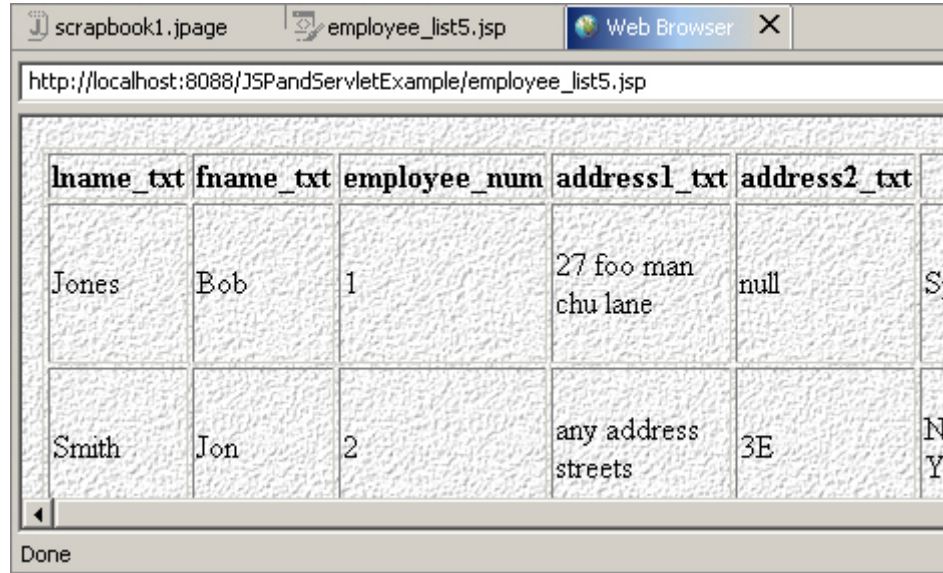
scrapbook1.jpage | employee_list5.jsp | Web Browser X

http://localhost:8088/JSPandServletExample/employee_list5.jsp

| lname_txt | fname_txt | employee_num | address1_txt | address2_txt | |
|---|---|---|---|---|---|
| Jones | Bob | 1 | 27 foo man chu lane | null | S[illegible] |
| Smith | Jon | 2 | any address streets | 3E | N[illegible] Y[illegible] |

Done